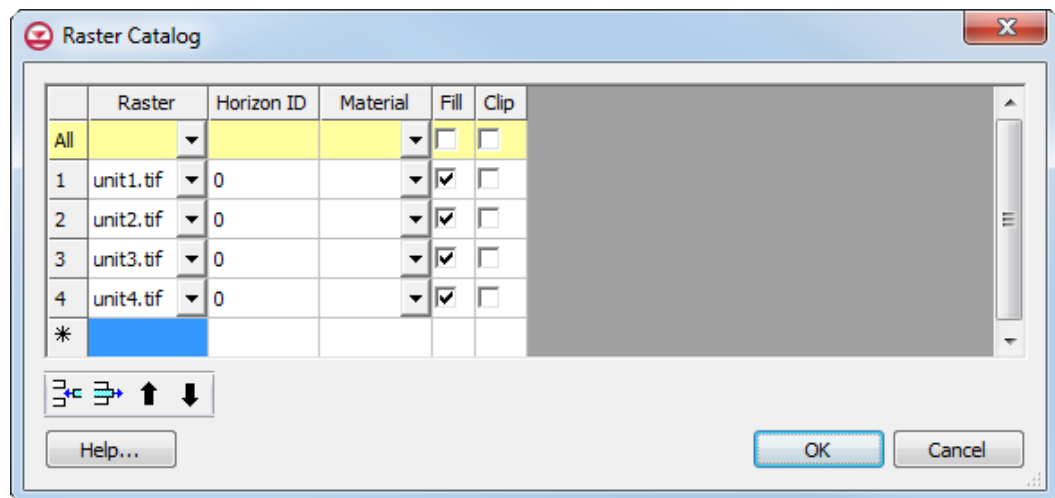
Raster Catalog

| | Raster | Horizon ID | Material | Fill | Clip |
|---|---|---|---|---|---|
| All | | | | ☐ | ☐ |
| 1 | unit1.tif | 0 | | ☑ | ☐ |
| 2 | unit2.tif | 0 | | ☑ | ☐ |
| 3 | unit3.tif | 0 | | ☑ | ☐ |
| 4 | unit4.tif | 0 | | ☑ | ☐ |
| * | | | | | |

Help...

OK

Cancel